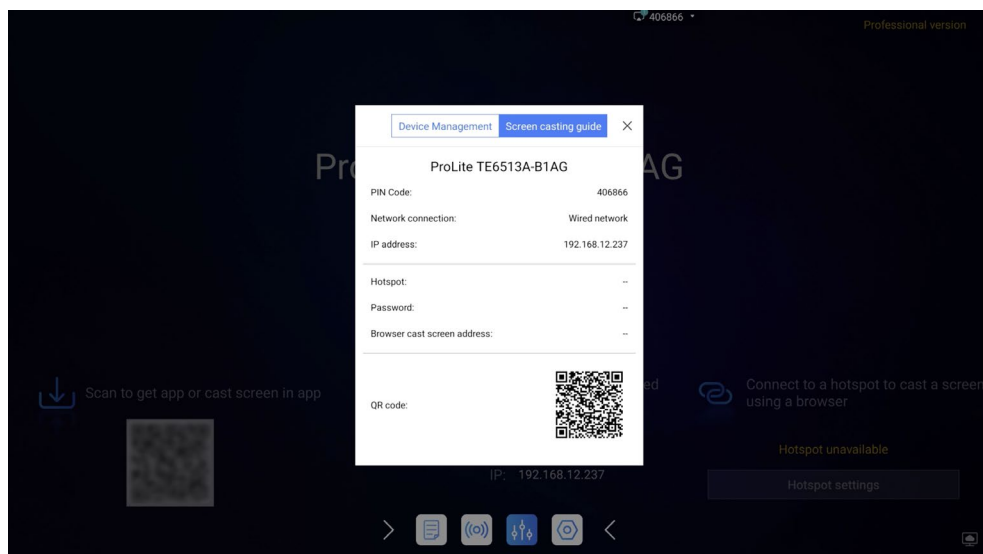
406866

Professional version

Device Management
Screen casting guide

ProLite TE6513A-B1AG

PIN Code: 406866

Network connection: Wired network

IP address: 192.168.12.237

Hotspot: --

Password: --

Browser cast screen address: --

QR code:

Pro AG

Scan to get app or cast screen in app

ed

Connect to a hotspot to cast a screen using a browser

Hotspot unavailable

IP: 192.168.12.237

Hotspot settings